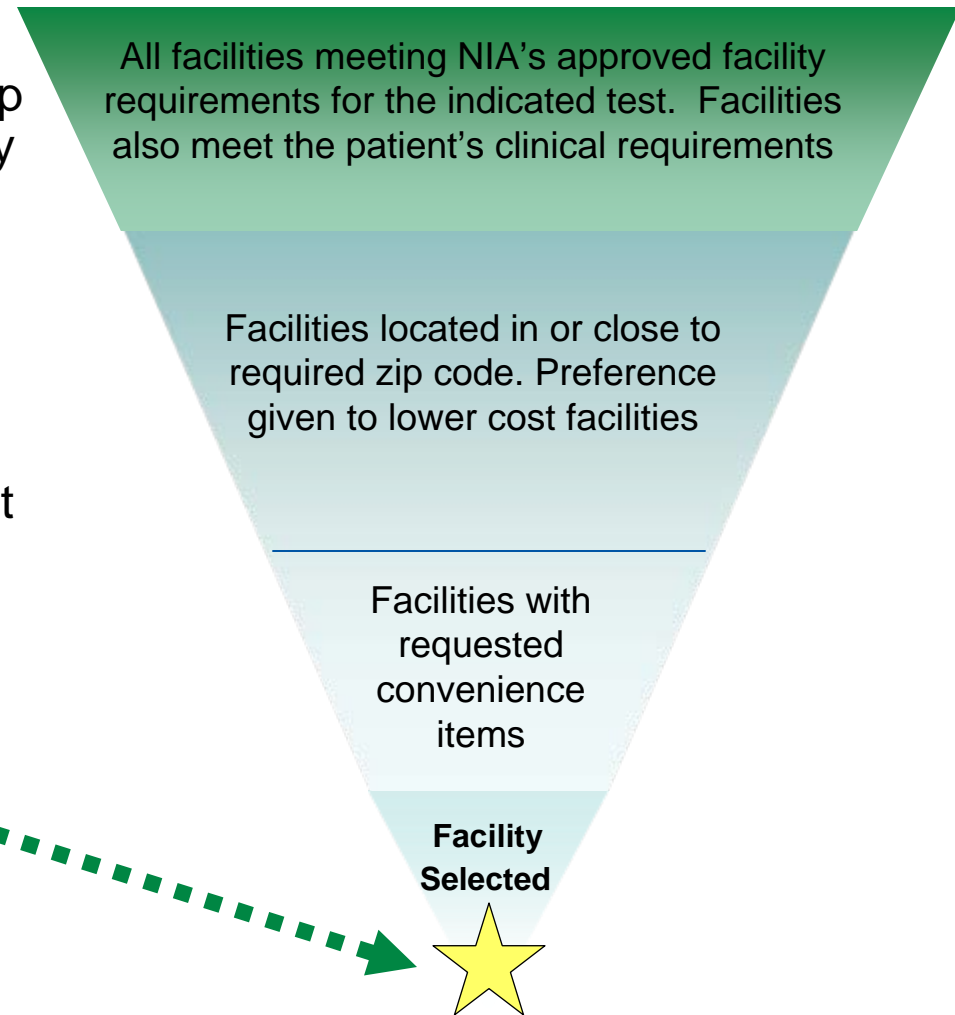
p
y

t

All facilities meeting NIA's approved facility requirements for the indicated test. Facilities also meet the patient's clinical requirements

Facilities located in or close to required zip code. Preference given to lower cost facilities

Facilities with requested convenience items

Facility Selected